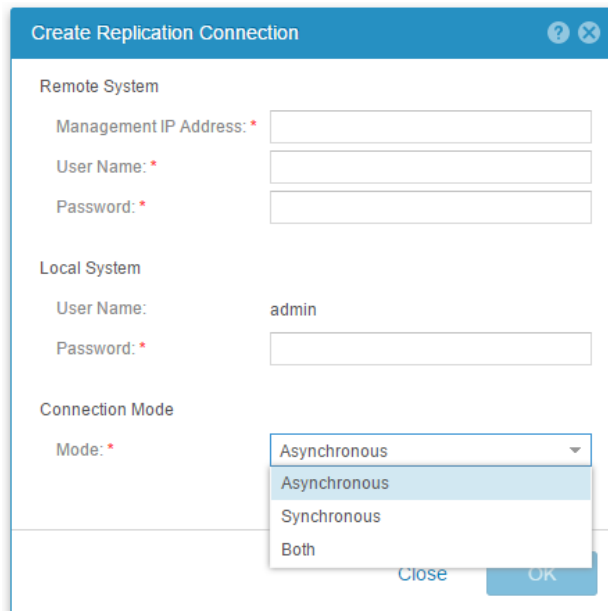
Create Replication Connection

Remote System

Management IP Address: *

User Name: *

Password: *

Local System

User Name: admin

Password: *

Connection Mode

Mode: * Asynchronous

Asynchronous

Synchronous

Both

Close OK